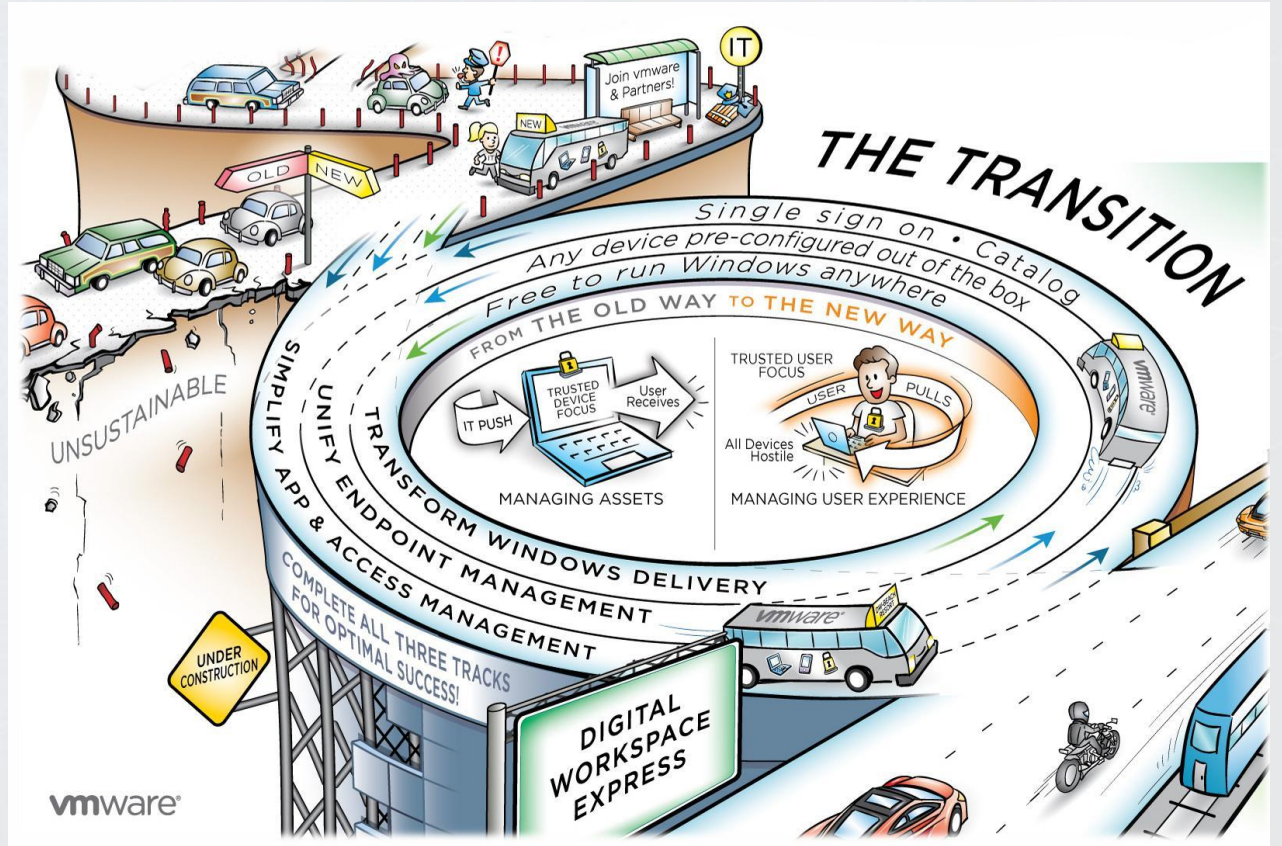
IT

Join vmware & Partners!

NEW

OLD

NEW

THE TRANSITION

Single sign on • Catalog

Any device pre-configured out of the box

Free to run Windows anywhere

FROM THE OLD WAY TO THE NEW WAY

IT PUSH

TRUSTED DEVICE FOCUS

User Receives

MANAGING ASSETS

TRUSTED USER FOCUS

USER

PULLS

All Devices Hostile

MANAGING USER EXPERIENCE

vmware

UNSUSTAINABLE

TRANSFORM WINDOWS DELIVERY

UNIFY ENDPOINT MANAGEMENT

SIMPLIFY APP & ACCESS MANAGEMENT

COMPLETE ALL THREE TRACKS FOR OPTIMAL SUCCESS!

UNDER CONSTRUCTION

vmware

DIGITAL WORKSPACE EXPRESS

vmware